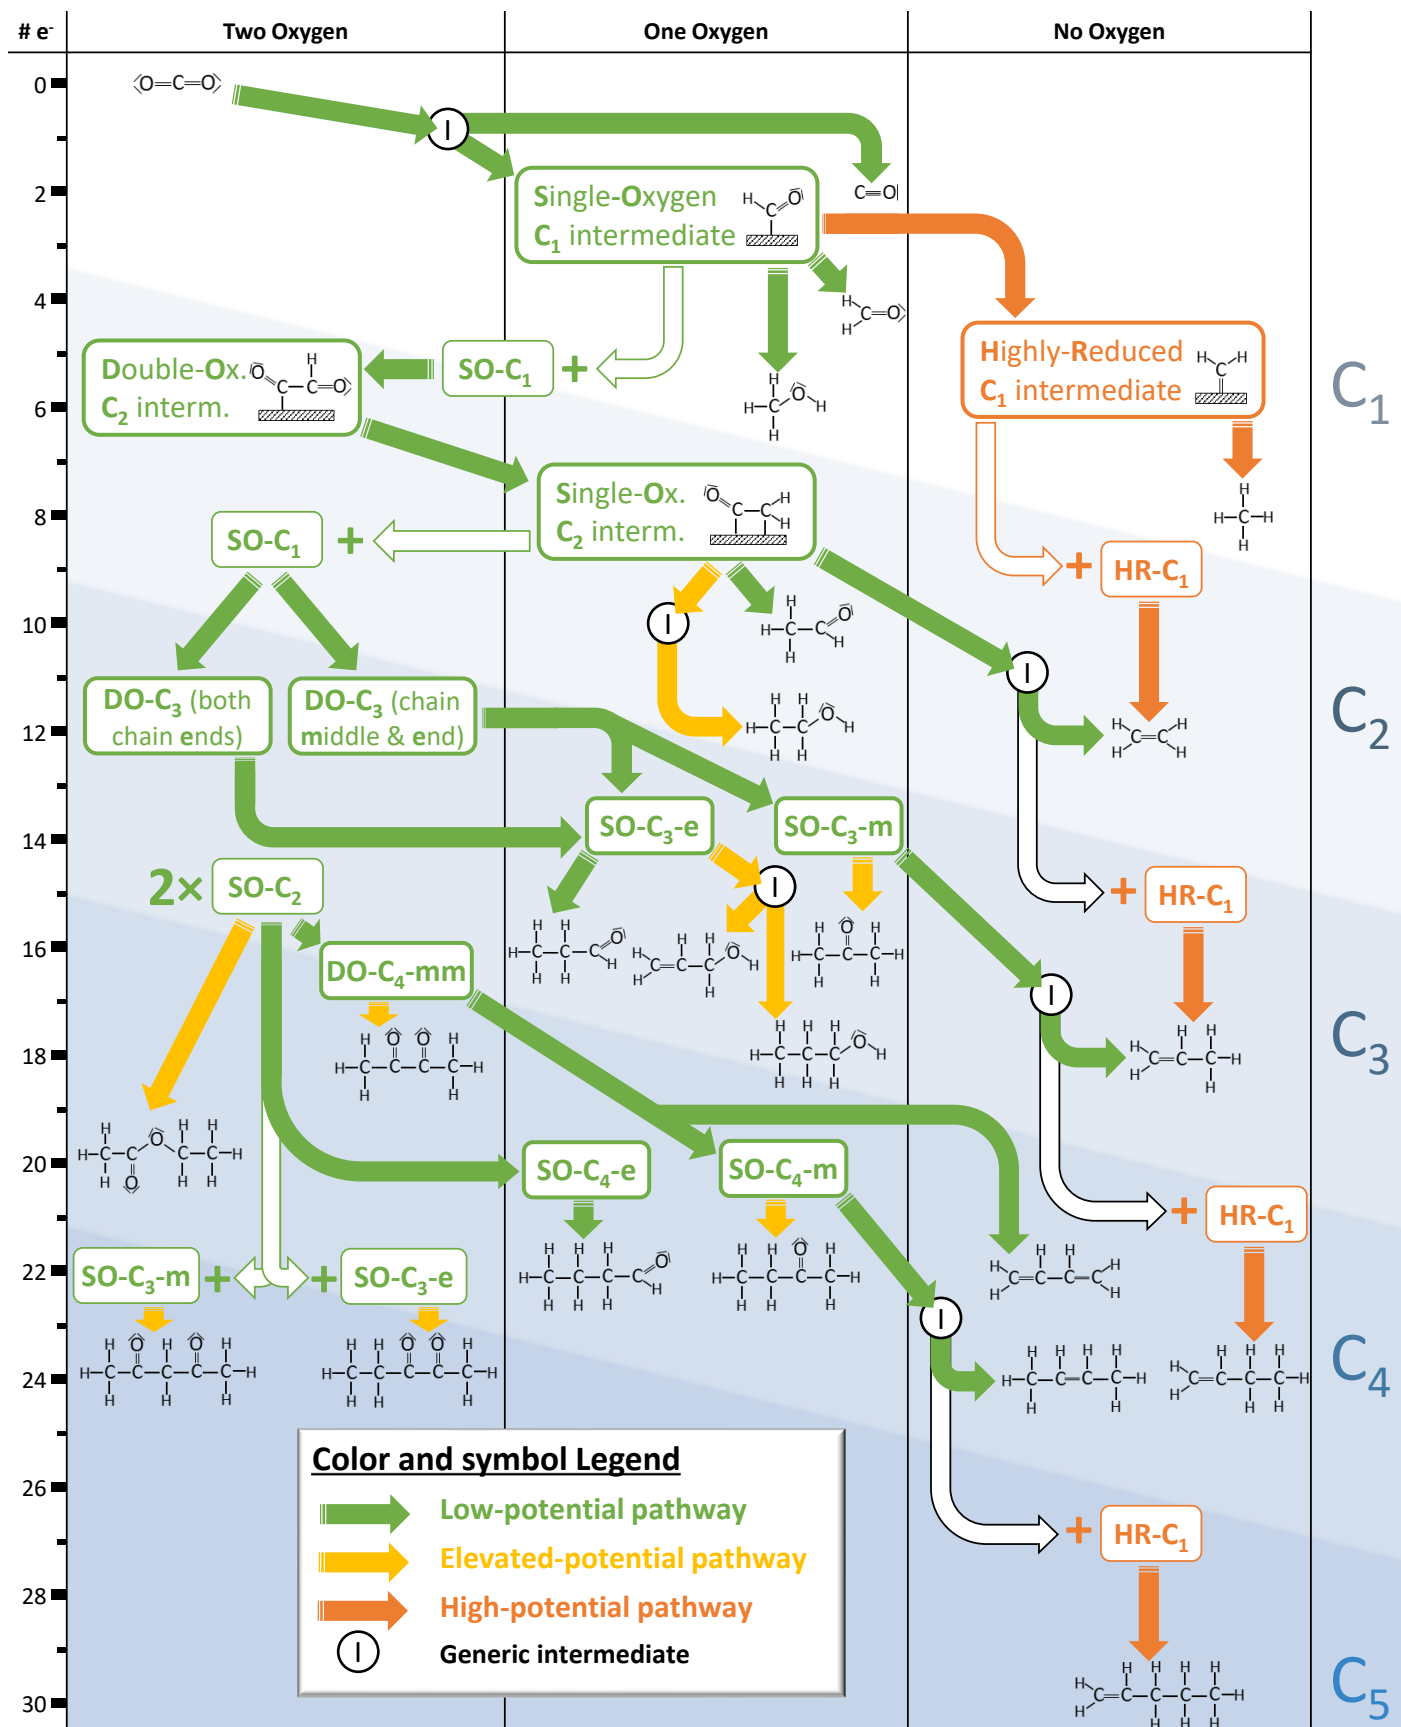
# e⁻ | Two Oxygen | One Oxygen | No Oxygen

0
2
4
6
8
10
12
14
16
18
20
22
24
26
28
30

O=C=O

I

C≡O

Single-Oxygen $C_1$ intermediate

Highly-Reduced $C_1$ intermediate

Double-Ox. $C_2$ interm.

SO-$C_1$ +

Single-Ox. $C_2$ interm.

SO-$C_1$ +

+ HR-$C_1$

DO-$C_3$ (both chain ends)

DO-$C_3$ (chain middle & end)

SO-$C_3$-e

SO-$C_3$-m

+ HR-$C_1$

2× SO-$C_2$

DO-$C_4$-mm

SO-$C_4$-e

SO-$C_4$-m

+ HR-$C_1$

SO-$C_3$-m + + SO-$C_3$-e

+ HR-$C_1$

$C_1$
$C_2$
$C_3$
$C_4$
$C_5$

Color and symbol Legend
Low-potential pathway
Elevated-potential pathway
High-potential pathway
I Generic intermediate